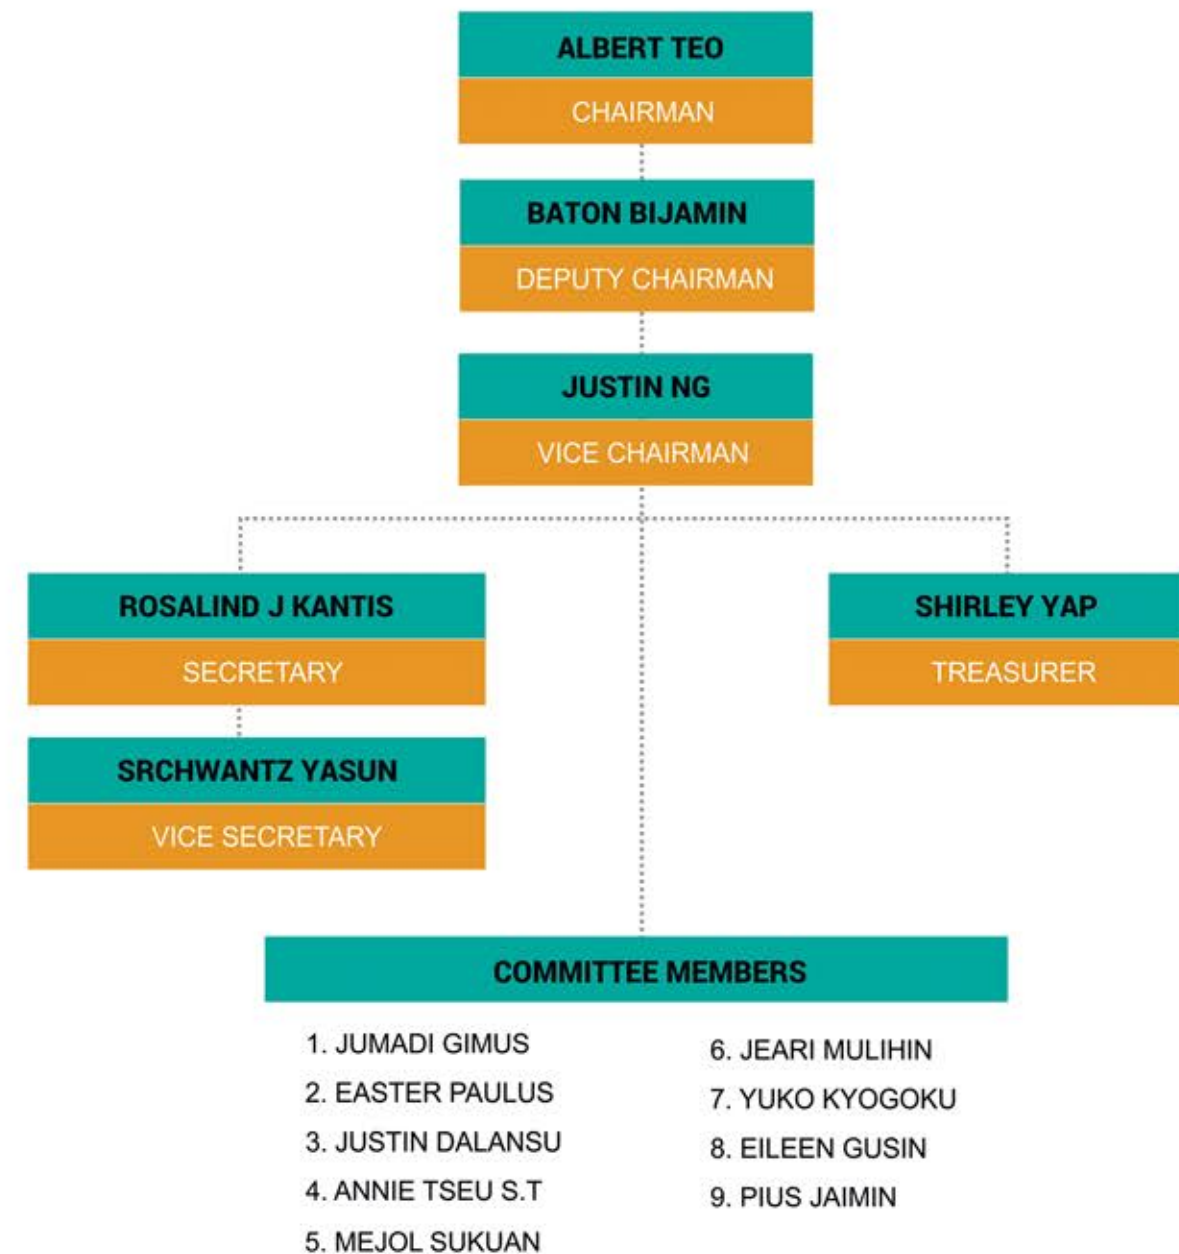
ALBERT TEO
CHAIRMAN

BATON BIJAMIN
DEPUTY CHAIRMAN

JUSTIN NG
VICE CHAIRMAN

ROSALIND J KANTIS
SECRETARY

SRCHWANTZ YASUN
VICE SECRETARY

SHIRLEY YAP
TREASURER

COMMITTEE MEMBERS

1. JUMADI GIMUS
2. EASTER PAULUS
3. JUSTIN DALANSU
4. ANNIE TSEU S.T
5. MEJOL SUKUAN

6. JEARI MULIHIN
7. YUKO KYOGOKU
8. EILEEN GUSIN
9. PIUS JAIMIN